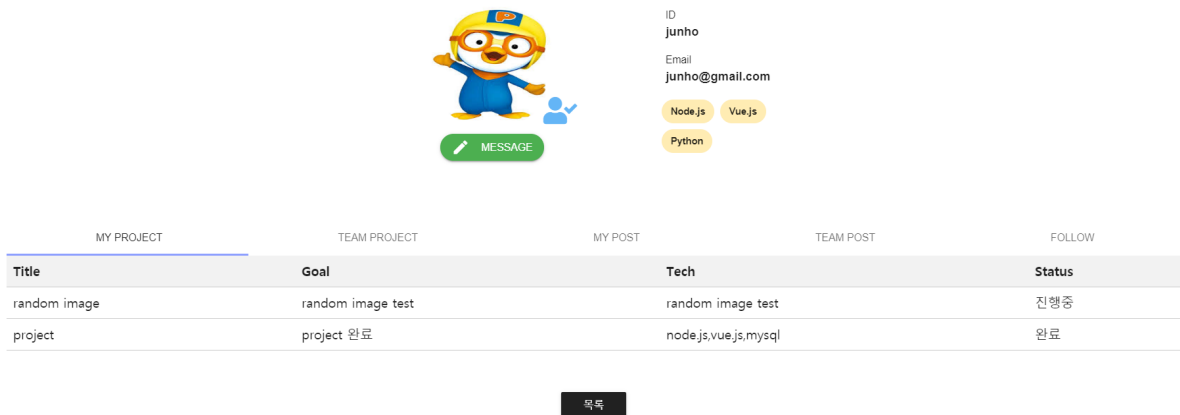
MESSAGE

ID
junho

Email
junho@gmail.com

Node.js
Vue.js
Python

MY PROJECT
TEAM PROJECT
MY POST
TEAM POST
FOLLOW

| Title | Goal | Tech | Status |
|---|---|---|---|
| random image | random image test | random image test | 진행중 |
| project | project 완료 | node.js,vue.js,mysql | 완료 |

목록